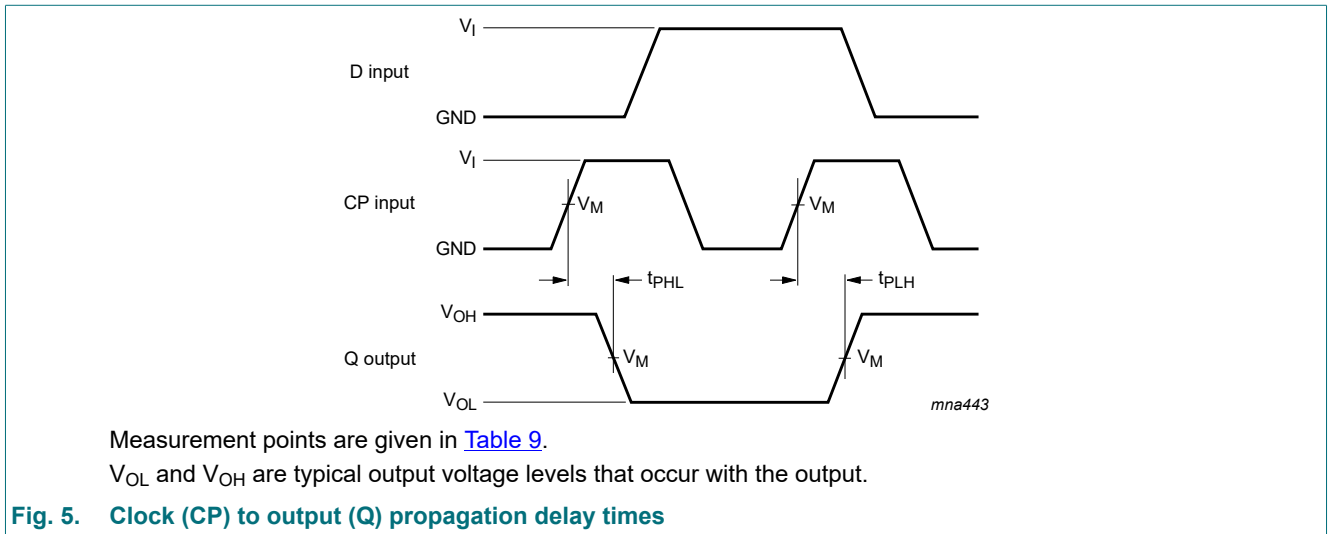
$V_I$

D input

GND

$V_I$

CP input

$V_M$

$V_M$

GND

$t_{PHL}$

$t_{PLH}$

$V_{OH}$

Q output

$V_M$

$V_M$

$V_{OL}$

mna443

Measurement points are given in Table 9.

$V_{OL}$ and $V_{OH}$ are typical output voltage levels that occur with the output.

Fig. 5. Clock (CP) to output (Q) propagation delay times